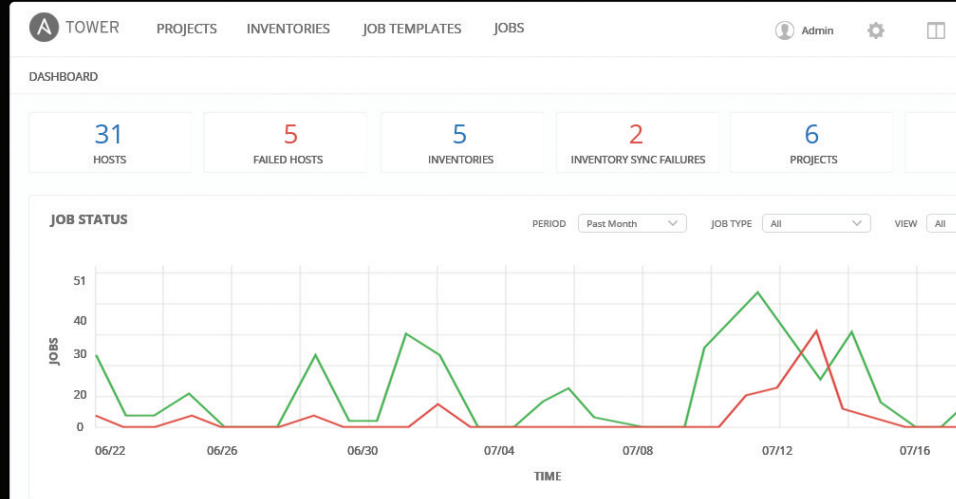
TOWER PROJECTS INVENTORIES JOB TEMPLATES JOBS Admin

DASHBOARD

| 31 | 5 | 5 | 2 | 6 |
|---|---|---|---|---|
| HOSTS | FAILED HOSTS | INVENTORIES | INVENTORY SYNC FAILURES | PROJECTS |

JOB STATUS

PERIOD Past Month JOB TYPE All VIEW All

51
40
30
20
0

JOBS

06/22 06/26 06/30 07/04 07/08 07/12 07/16

TIME